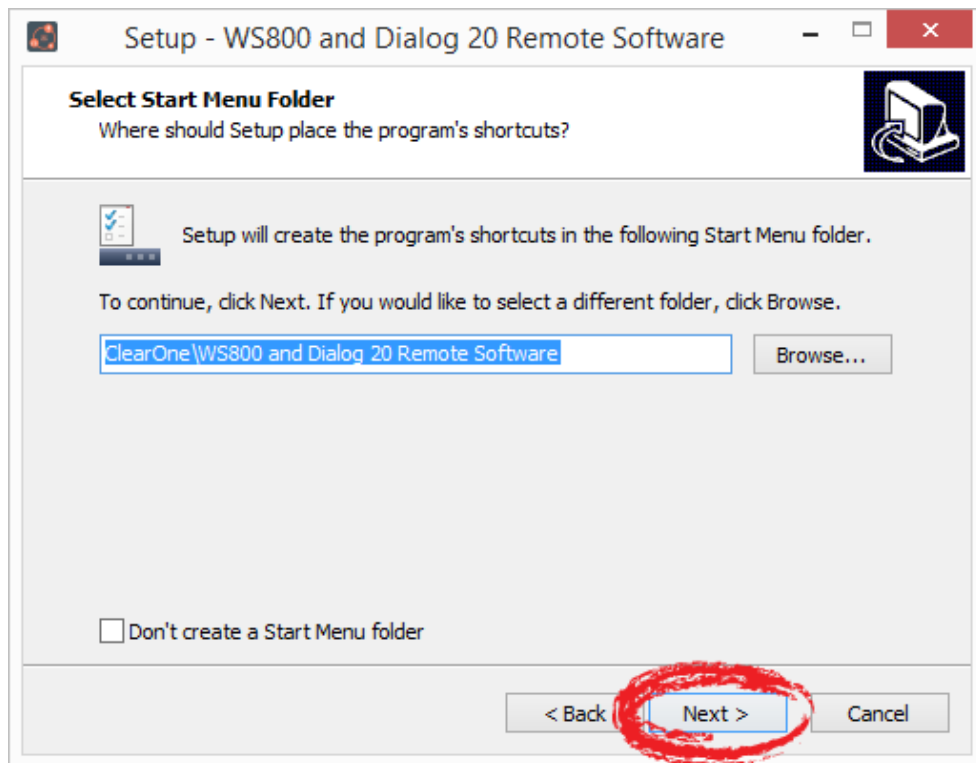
Setup - WS800 and Dialog 20 Remote Software

Select Start Menu Folder
Where should Setup place the program's shortcuts?

Setup will create the program's shortcuts in the following Start Menu folder.

To continue, click Next. If you would like to select a different folder, click Browse.

ClearOne\WS800 and Dialog 20 Remote Software

Browse...

Don't create a Start Menu folder

< Back

Next >

Cancel